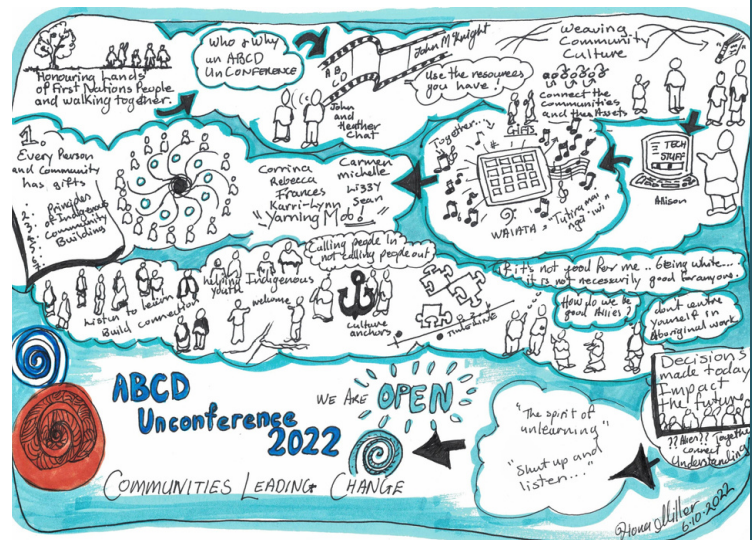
Honouring Lands of First Nations People and walking together.

Who & why an ABCD UnConference

John M Knight

A B C D

John and Heather chat

Use the resources you have.

Weaving Community Culture

connect the communities and their assets

TECH STUFF

Allison

Together...

GIFTS

WAIATA "Tutira mai ngā iwi"

Carmen Michelle Lizzy Sean

Corrina Rebecca Frances Karri-Lynn

"Yarning Mob"

1. Every Person and Community has gifts

2. Principles of Indigenous Community Building
3.
4.
5.

Calling people in not calling people out

Listen to learn

Build connection

helping

Indigenous Youth

welcome

culture anchors

TIMELINE

It's not good for me... Being white... it is not necessarily good for anyone.

How do we be good Allies?

don't centre yourself in Aboriginal work

Decisions made today Impact the future

?? Allies?! together connect understanding

ABCD Unconference 2022

WE ARE OPEN

COMMUNITIES LEADING CHANGE

"The spirit of unlearning"

"Shut up and listen..."

@Honey Miller 6.10.2022